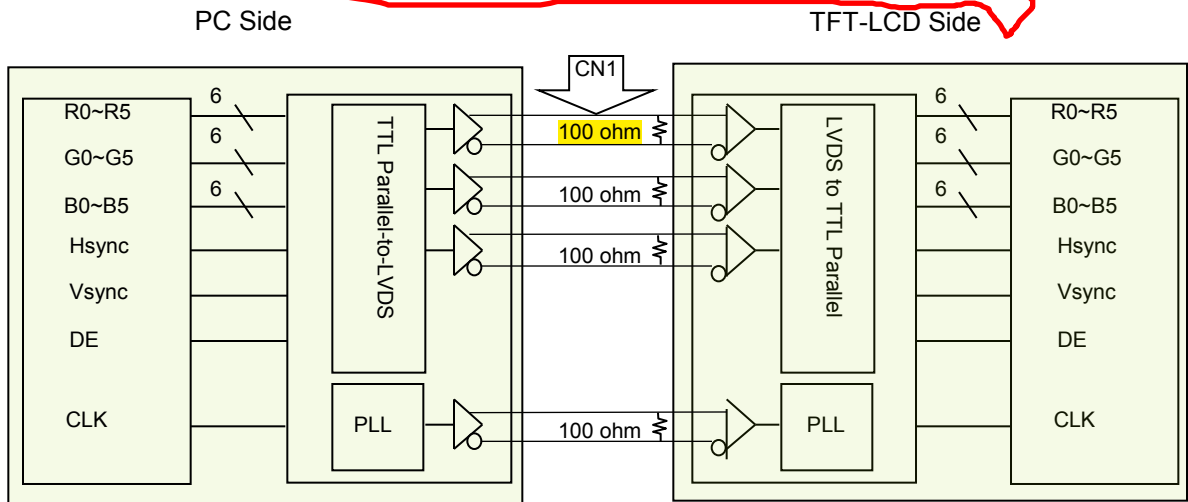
PC Side

TFT-LCD Side

CN1

R0~R5
G0~G5
B0~B5
Hsync
Vsync
DE
CLK

6
6
6

TTL Parallel-to-LVDS

PLL

100 ohm
100 ohm
100 ohm
100 ohm

LVDS to TTL Parallel

PLL

6
6
6

R0~R5
G0~G5
B0~B5
Hsync
Vsync
DE
CLK